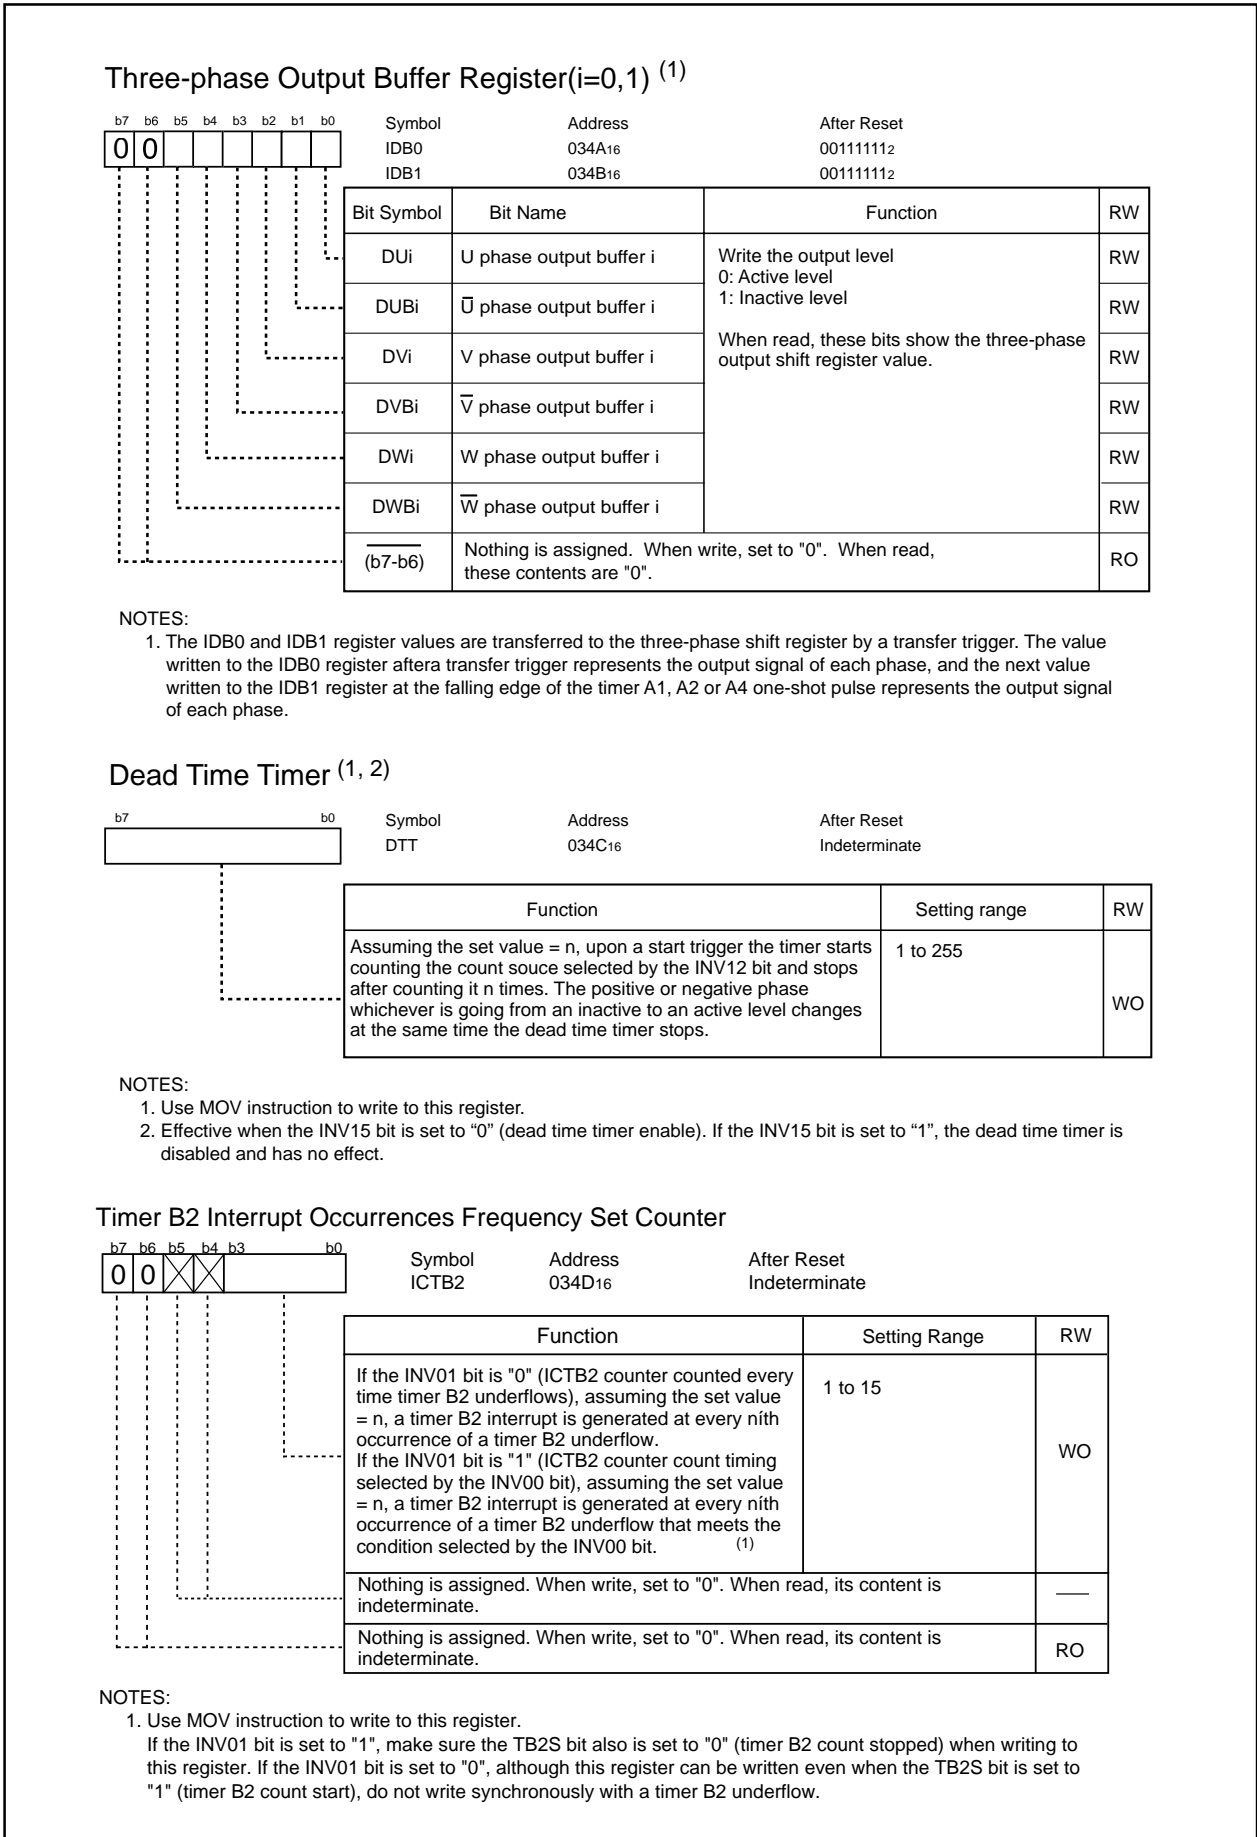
Three-phase Output Buffer Register(i=0,1) $^{(1)}$

b7 b6 b5 b4 b3 b2 b1 b0
0 0

| Symbol | Address | After Reset |
|---|---|---|
| IDB0 | $034A_{16}$ | $00111111_2$ |
| IDB1 | $034B_{16}$ | $00111111_2$ |

| Bit Symbol | Bit Name | Function | RW |
|---|---|---|---|
| DUi | U phase output buffer i | Write the output level 0: Active level 1: Inactive level When read, these bits show the three-phase output shift register value. | RW |
| DUBi | $\overline{U}$ phase output buffer i | | RW |
| DVi | V phase output buffer i | | RW |
| DVBi | $\overline{V}$ phase output buffer i | | RW |
| DWi | W phase output buffer i | | RW |
| DWBi | $\overline{W}$ phase output buffer i | | RW |
| $\overline{(b7-b6)}$ | Nothing is assigned. When write, set to "0". When read, these contents are "0". | | RO |

NOTES:
1. The IDB0 and IDB1 register values are transferred to the three-phase shift register by a transfer trigger. The value written to the IDB0 register aftera transfer trigger represents the output signal of each phase, and the next value written to the IDB1 register at the falling edge of the timer A1, A2 or A4 one-shot pulse represents the output signal of each phase.

Dead Time Timer $^{(1, 2)}$

b7 b0

| Symbol | Address | After Reset |
|---|---|---|
| DTT | $034C_{16}$ | Indeterminate |

| Function | Setting range | RW |
|---|---|---|
| Assuming the set value = n, upon a start trigger the timer starts counting the count souce selected by the INV12 bit and stops after counting it n times. The positive or negative phase whichever is going from an inactive to an active level changes at the same time the dead time timer stops. | 1 to 255 | WO |

NOTES:
1. Use MOV instruction to write to this register.
2. Effective when the INV15 bit is set to “0” (dead time timer enable). If the INV15 bit is set to “1”, the dead time timer is disabled and has no effect.

Timer B2 Interrupt Occurrences Frequency Set Counter

b7 b6 b5 b4 b3 b0
0 0

| Symbol | Address | After Reset |
|---|---|---|
| ICTB2 | $034D_{16}$ | Indeterminate |

| Function | Setting Range | RW |
|---|---|---|
| If the INV01 bit is "0" (ICTB2 counter counted every time timer B2 underflows), assuming the set value = n, a timer B2 interrupt is generated at every níth occurrence of a timer B2 underflow. If the INV01 bit is "1" (ICTB2 counter count timing selected by the INV00 bit), assuming the set value = n, a timer B2 interrupt is generated at every níth occurrence of a timer B2 underflow that meets the condition selected by the INV00 bit. $^{(1)}$ | 1 to 15 | WO |
| Nothing is assigned. When write, set to "0". When read, its content is indeterminate. | | ― |
| Nothing is assigned. When write, set to "0". When read, its content is indeterminate. | | RO |

NOTES:
1. Use MOV instruction to write to this register.
If the INV01 bit is set to "1", make sure the TB2S bit also is set to "0" (timer B2 count stopped) when writing to this register. If the INV01 bit is set to "0", although this register can be written even when the TB2S bit is set to "1" (timer B2 count start), do not write synchronously with a timer B2 underflow.